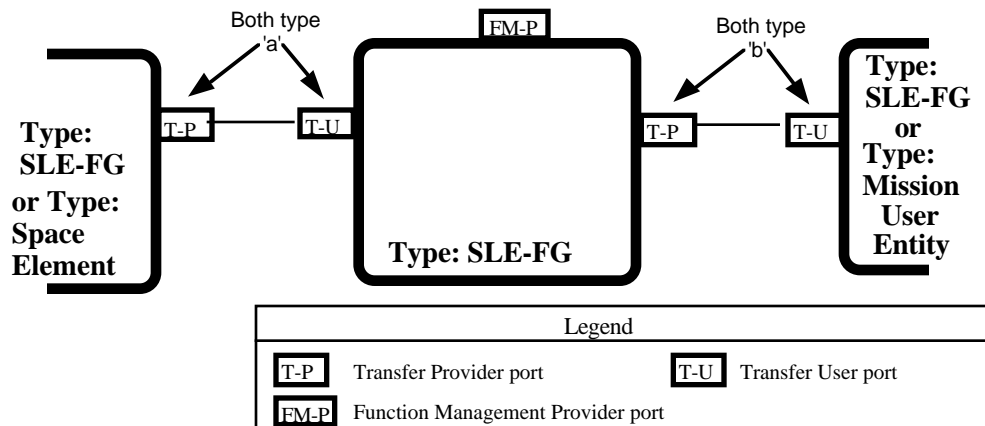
Both type 'a'

FM-P

Both type 'b'

Type: SLE-FG or Type: Space Element

T-P

T-U

Type: SLE-FG

T-P

T-U

Type: SLE-FG or Type: Mission User Entity

| Legend | | | |
|---|---|---|---|
| T-P | Transfer Provider port | T-U | Transfer User port |
| FM-P | Function Management Provider port | | |